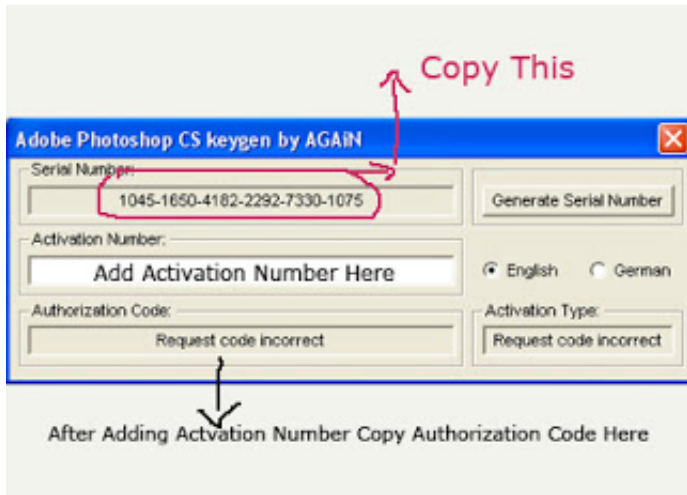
Copy This

Adobe Photoshop CS keygen by AGAiN

Serial Number:

1045-1650-4182-2292-7330-1075

Generate Serial Number

Activation Number:

Add Activation Number Here

English

German

Authorization Code:

Request code incorrect

Activation Type:

Request code incorrect

After Adding Actvation Number Copy Authorization Code Here